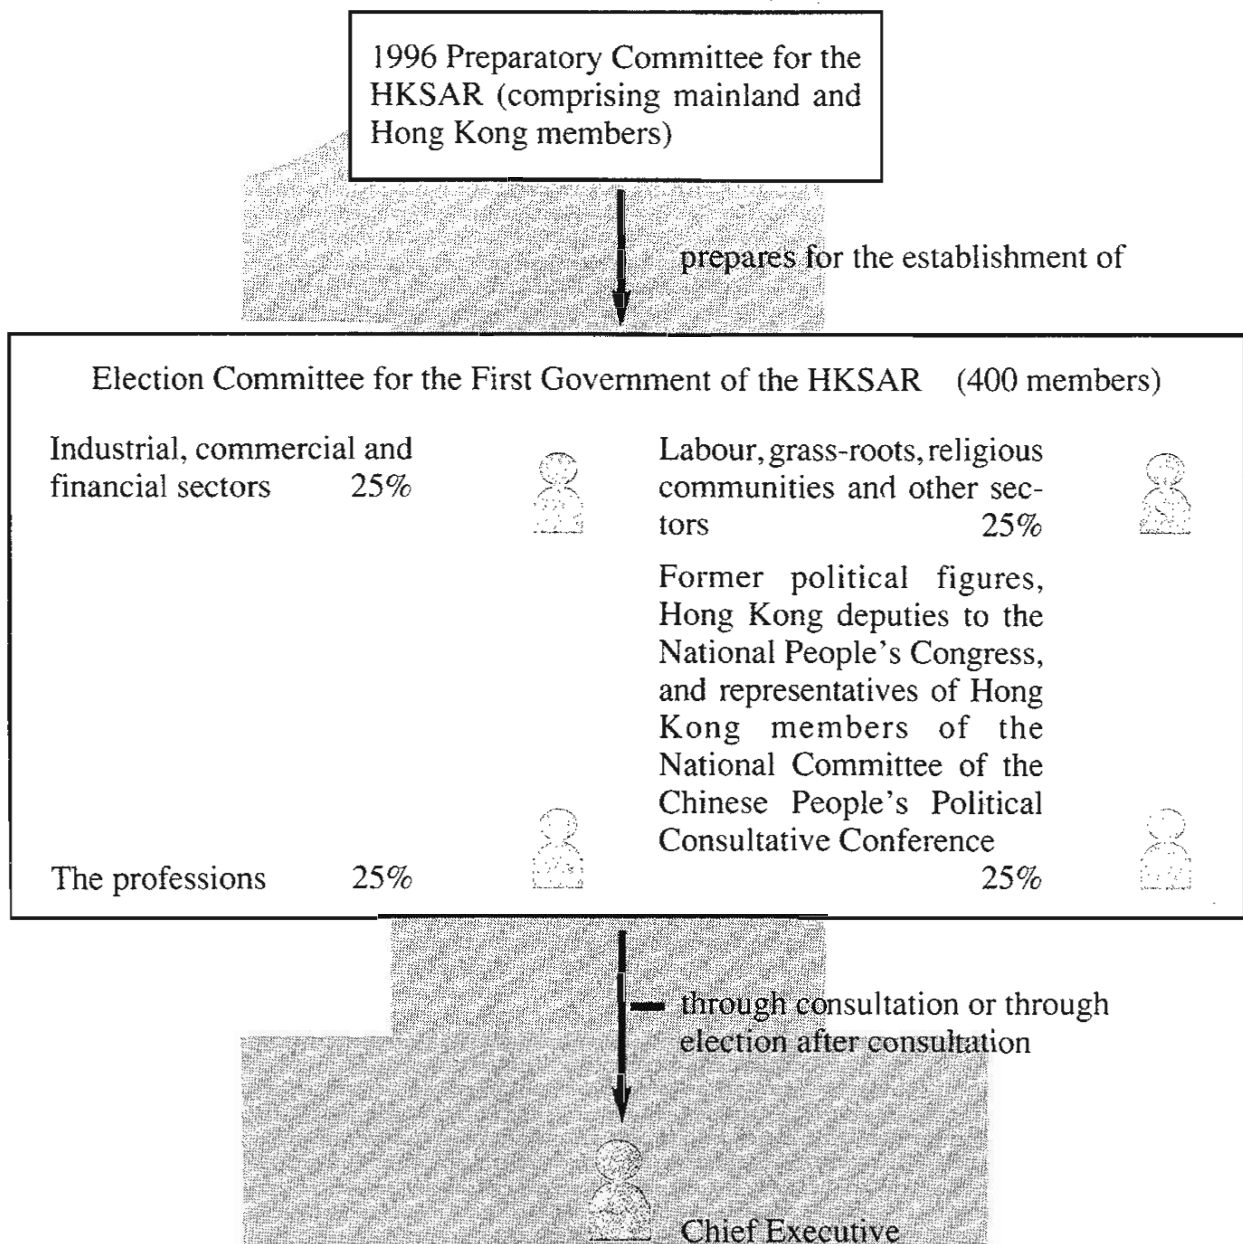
1996 Preparatory Committee for the HKSAR (comprising mainland and Hong Kong members)

prepares for the establishment of

Election Committee for the First Government of the HKSAR (400 members)

Industrial, commercial and financial sectors 25%

The professions 25%

Labour, grass-roots, religious communities and other sectors 25%

Former political figures, Hong Kong deputies to the National People's Congress, and representatives of Hong Kong members of the National Committee of the Chinese People's Political Consultative Conference 25%

through consultation or through election after consultation

Chief Executive